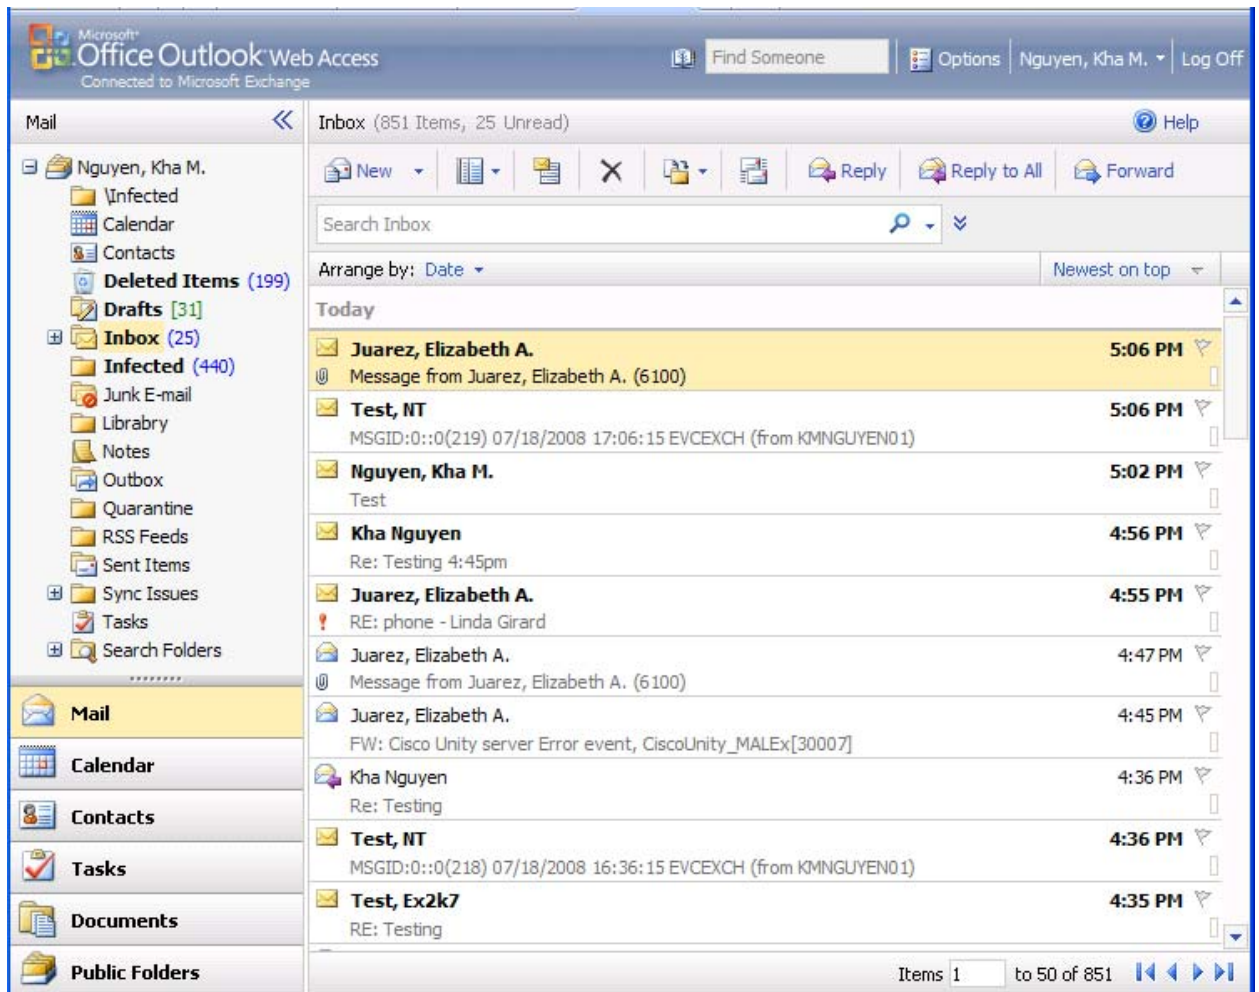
Microsoft Office Outlook Web Access
Connected to Microsoft Exchange

Find Someone | Options | Nguyen, Kha M. | Log Off

Mail
Inbox (851 Items, 25 Unread)
Help

Nguyen, Kha M.
\Infected
Calendar
Contacts
Deleted Items (199)
Drafts [31]
Inbox (25)
Infected (440)
Junk E-mail
Librabry
Notes
Outbox
Quarantine
RSS Feeds
Sent Items
Sync Issues
Tasks
Search Folders

Mail
Calendar
Contacts
Tasks
Documents
Public Folders

New | Reply | Reply to All | Forward

Search Inbox

Arrange by: Date
Newest on top

Today

Juarez, Elizabeth A. 5:06 PM
Message from Juarez, Elizabeth A. (6100)

Test, NT 5:06 PM
MSGID:0::0(219) 07/18/2008 17:06:15 EVCEXCH (from KMNGUYEN01)

Nguyen, Kha M. 5:02 PM
Test

Kha Nguyen 4:56 PM
Re: Testing 4:45pm

Juarez, Elizabeth A. 4:55 PM
RE: phone - Linda Girard

Juarez, Elizabeth A. 4:47 PM
Message from Juarez, Elizabeth A. (6100)

Juarez, Elizabeth A. 4:45 PM
FW: Cisco Unity server Error event, CiscoUnity_MALEx[30007]

Kha Nguyen 4:36 PM
Re: Testing

Test, NT 4:36 PM
MSGID:0::0(218) 07/18/2008 16:36:15 EVCEXCH (from KMNGUYEN01)

Test, Ex2k7 4:35 PM
RE: Testing

Items 1 to 50 of 851